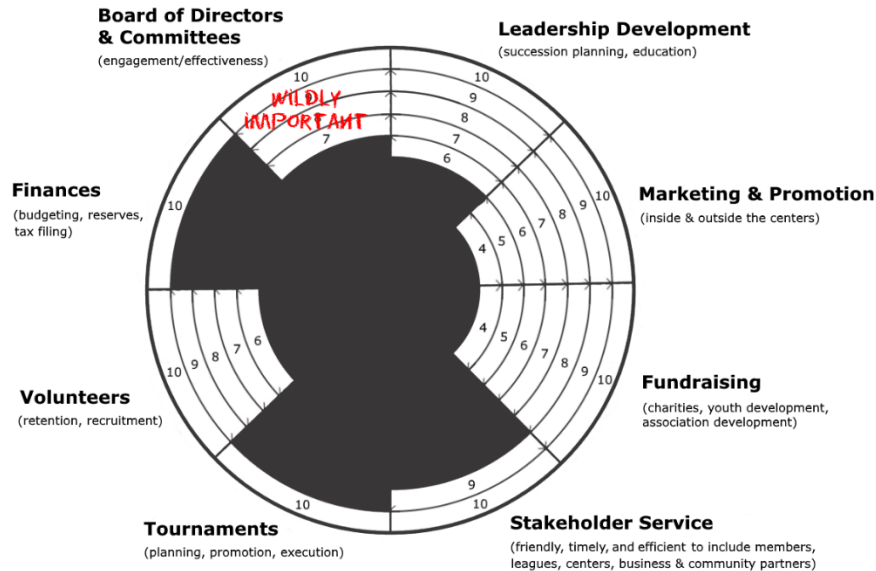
Board of Directors & Committees
(engagement/effectiveness)

Leadership Development
(succession planning, education)

Marketing & Promotion
(inside & outside the centers)

Fundraising
(charities, youth development, association development)

Stakeholder Service
(friendly, timely, and efficient to include members, leagues, centers, business & community partners)

Tournaments
(planning, promotion, execution)

Volunteers
(retention, recruitment)

Finances
(budgeting, reserves, tax filing)

WILDLY IMPORTANT

10
7

10
9
8
7
6

10
9
8
7
6
5
4

10
9
8
7
6
5
4

10
9

10

10
9
8
7
6

10